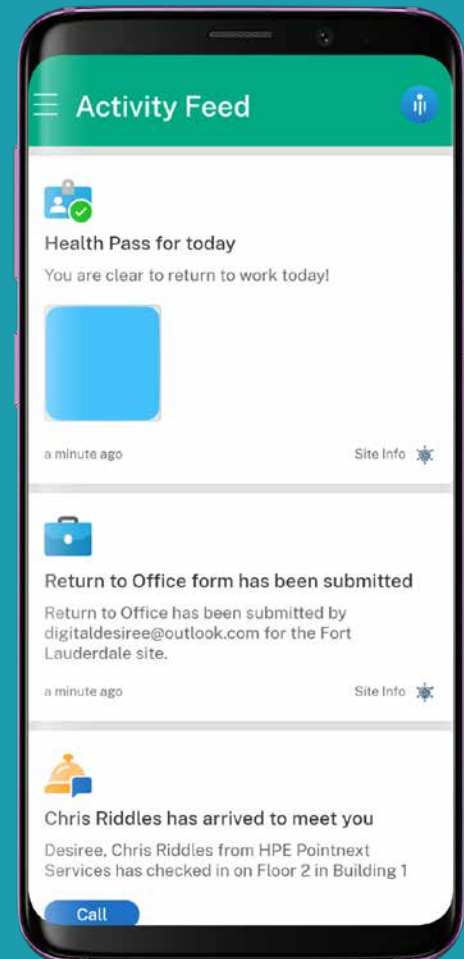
Activity Feed

Health Pass for today

You are clear to return to work today!

a minute ago

Site Info

Return to Office form has been submitted

Return to Office has been submitted by digitaldesiree@outlook.com for the Fort Lauderdale site.

a minute ago

Site Info

Chris Riddles has arrived to meet you

Desiree, Chris Riddles from HPE Pointnext Services has checked in on Floor 2 in Building 1

Call